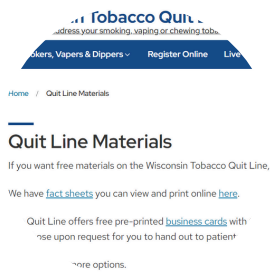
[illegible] Tobacco Quit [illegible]
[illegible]ddress your smoking, vaping or chewing tob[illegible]

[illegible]okers, Vapers & Dippers ⌄ Register Online Live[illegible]

Home / Quit Line Materials

Quit Line Materials

If you want free materials on the Wisconsin Tobacco Quit Line,

We have fact sheets you can view and print online here.

Quit Line offers free pre-printed business cards with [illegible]se upon request for you to hand out to patient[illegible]

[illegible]ore options.